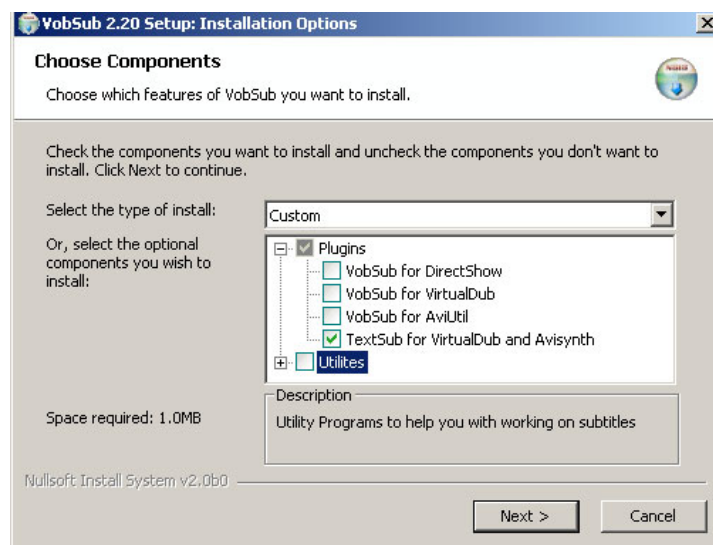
VobSub 2.20 Setup: Installation Options

Choose Components

Choose which features of VobSub you want to install.

Check the components you want to install and uncheck the components you don't want to install. Click Next to continue.

Select the type of install:

Custom

Or, select the optional components you wish to install:

Plugins

VobSub for DirectShow

VobSub for VirtualDub

VobSub for AviUtil

TextSub for VirtualDub and Avisynth

Utilites

Description

Utility Programs to help you with working on subtitles

Space required: 1.0MB

Nullsoft Install System v2.0b0

Next >

Cancel